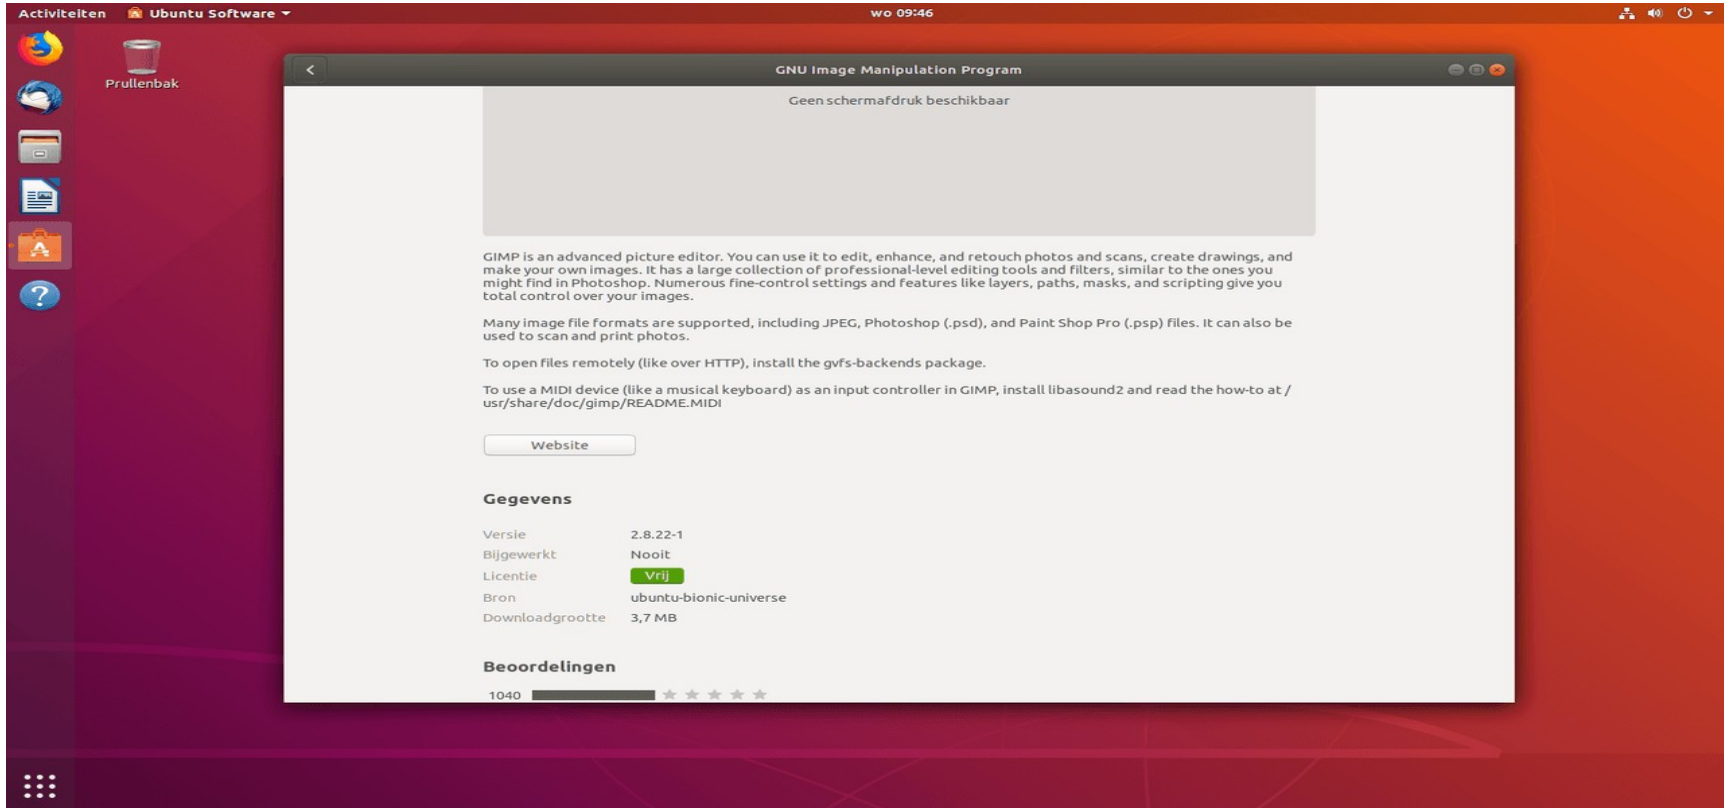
Activiteiten Ubuntu Software ▾

wo 09:46

Prullenbak

GNU Image Manipulation Program

Geen schermafdruk beschikbaar

GIMP is an advanced picture editor. You can use it to edit, enhance, and retouch photos and scans, create drawings, and make your own images. It has a large collection of professional-level editing tools and filters, similar to the ones you might find in Photoshop. Numerous fine-control settings and features like layers, paths, masks, and scripting give you total control over your images.

Many image file formats are supported, including JPEG, Photoshop (.psd), and Paint Shop Pro (.psp) files. It can also be used to scan and print photos.

To open files remotely (like over HTTP), install the gvfs-backends package.

To use a MIDI device (like a musical keyboard) as an input controller in GIMP, install libasound2 and read the how-to at /usr/share/doc/gimp/README.MIDI

Website

Gegevens

| | |
|---|---|
| Versie | 2.8.22-1 |
| Bijgewerkt | Nooit |
| Licentie | Vrij |
| Bron | ubuntu-bionic-universe |
| Downloadgrootte | 3,7 MB |

Beoordelingen

1040